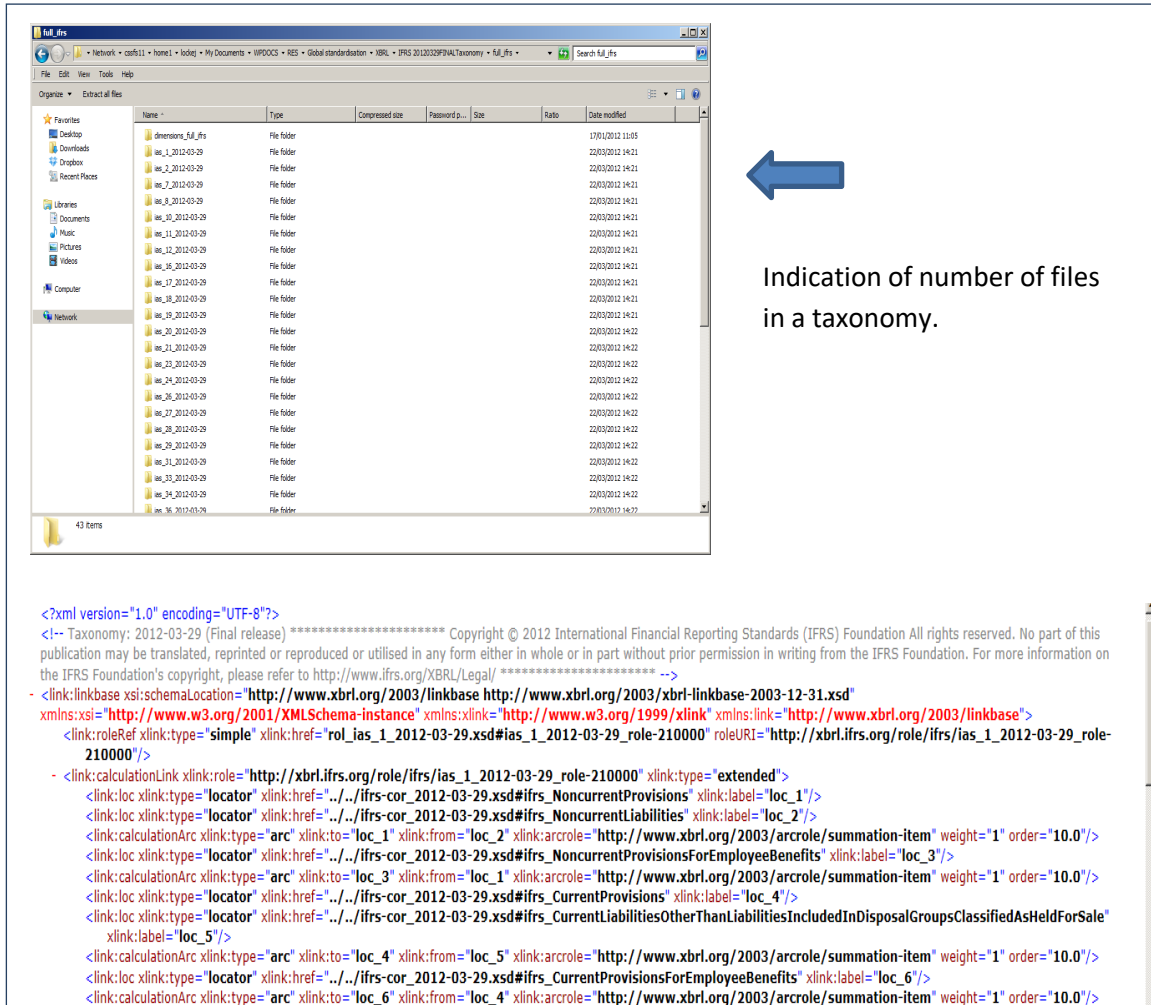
full_ifrs

Network ▸ csfs11 ▸ home1 ▸ lockej ▸ My Documents ▸ WPDOCS ▸ RES ▸ Global standardisation ▸ XBRL ▸ IFRS 20120329FINALTaxonomy ▸ full_ifrs ▸

Search full_ifrs

File Edit View Tools Help

Organize ▾ Extract all files

Favorites
Desktop
Downloads
Dropbox
Recent Places

Libraries
Documents
Music
Pictures
Videos

Computer

Network

| Name | Type | Compressed size | Password p... | Size | Ratio | Date modified |
|---|---|---|---|---|---|---|
| dimensions_full_ifrs | File folder | | | | | 17/01/2012 11:05 |
| ias_1_2012-03-29 | File folder | | | | | 22/03/2012 14:21 |
| ias_2_2012-03-29 | File folder | | | | | 22/03/2012 14:21 |
| ias_7_2012-03-29 | File folder | | | | | 22/03/2012 14:21 |
| ias_8_2012-03-29 | File folder | | | | | 22/03/2012 14:21 |
| ias_10_2012-03-29 | File folder | | | | | 22/03/2012 14:21 |
| ias_11_2012-03-29 | File folder | | | | | 22/03/2012 14:21 |
| ias_12_2012-03-29 | File folder | | | | | 22/03/2012 14:21 |
| ias_16_2012-03-29 | File folder | | | | | 22/03/2012 14:21 |
| ias_17_2012-03-29 | File folder | | | | | 22/03/2012 14:21 |
| ias_18_2012-03-29 | File folder | | | | | 22/03/2012 14:21 |
| ias_19_2012-03-29 | File folder | | | | | 22/03/2012 14:21 |
| ias_20_2012-03-29 | File folder | | | | | 22/03/2012 14:22 |
| ias_21_2012-03-29 | File folder | | | | | 22/03/2012 14:22 |
| ias_23_2012-03-29 | File folder | | | | | 22/03/2012 14:22 |
| ias_24_2012-03-29 | File folder | | | | | 22/03/2012 14:22 |
| ias_26_2012-03-29 | File folder | | | | | 22/03/2012 14:22 |
| ias_27_2012-03-29 | File folder | | | | | 22/03/2012 14:22 |
| ias_28_2012-03-29 | File folder | | | | | 22/03/2012 14:22 |
| ias_29_2012-03-29 | File folder | | | | | 22/03/2012 14:22 |
| ias_31_2012-03-29 | File folder | | | | | 22/03/2012 14:22 |
| ias_33_2012-03-29 | File folder | | | | | 22/03/2012 14:22 |
| ias_34_2012-03-29 | File folder | | | | | 22/03/2012 14:22 |
| ias_36_2012-03-29 | File folder | | | | | 22/03/2012 14:22 |

43 items

Indication of number of files in a taxonomy.

<?xml version="1.0" encoding="UTF-8"?>
<!-- Taxonomy: 2012-03-29 (Final release) ********************** Copyright © 2012 International Financial Reporting Standards (IFRS) Foundation All rights reserved. No part of this publication may be translated, reprinted or reproduced or utilised in any form either in whole or in part without prior permission in writing from the IFRS Foundation. For more information on the IFRS Foundation's copyright, please refer to http://www.ifrs.org/XBRL/Legal/ ********************** -->
- <link:linkbase xsi:schemaLocation="http://www.xbrl.org/2003/linkbase http://www.xbrl.org/2003/xbrl-linkbase-2003-12-31.xsd" xmlns:xsi="http://www.w3.org/2001/XMLSchema-instance" xmlns:xlink="http://www.w3.org/1999/xlink" xmlns:link="http://www.xbrl.org/2003/linkbase">
<link:roleRef xlink:type="simple" xlink:href="rol_ias_1_2012-03-29.xsd#ias_1_2012-03-29_role-210000" roleURI="http://xbrl.ifrs.org/role/ifrs/ias_1_2012-03-29_role-210000"/>
- <link:calculationLink xlink:role="http://xbrl.ifrs.org/role/ifrs/ias_1_2012-03-29_role-210000" xlink:type="extended">
<link:loc xlink:type="locator" xlink:href="../../ifrs-cor_2012-03-29.xsd#ifrs_NoncurrentProvisions" xlink:label="loc_1"/>
<link:loc xlink:type="locator" xlink:href="../../ifrs-cor_2012-03-29.xsd#ifrs_NoncurrentLiabilities" xlink:label="loc_2"/>
<link:calculationArc xlink:type="arc" xlink:to="loc_1" xlink:from="loc_2" xlink:arcrole="http://www.xbrl.org/2003/arcrole/summation-item" weight="1" order="10.0"/>
<link:loc xlink:type="locator" xlink:href="../../ifrs-cor_2012-03-29.xsd#ifrs_NoncurrentProvisionsForEmployeeBenefits" xlink:label="loc_3"/>
<link:calculationArc xlink:type="arc" xlink:to="loc_3" xlink:from="loc_1" xlink:arcrole="http://www.xbrl.org/2003/arcrole/summation-item" weight="1" order="10.0"/>
<link:loc xlink:type="locator" xlink:href="../../ifrs-cor_2012-03-29.xsd#ifrs_CurrentProvisions" xlink:label="loc_4"/>
<link:loc xlink:type="locator" xlink:href="../../ifrs-cor_2012-03-29.xsd#ifrs_CurrentLiabilitiesOtherThanLiabilitiesIncludedInDisposalGroupsClassifiedAsHeldForSale" xlink:label="loc_5"/>
<link:calculationArc xlink:type="arc" xlink:to="loc_4" xlink:from="loc_5" xlink:arcrole="http://www.xbrl.org/2003/arcrole/summation-item" weight="1" order="10.0"/>
<link:loc xlink:type="locator" xlink:href="../../ifrs-cor_2012-03-29.xsd#ifrs_CurrentProvisionsForEmployeeBenefits" xlink:label="loc_6"/>
<link:calculationArc xlink:type="arc" xlink:to="loc_6" xlink:from="loc_4" xlink:arcrole="http://www.xbrl.org/2003/arcrole/summation-item" weight="1" order="10.0"/>